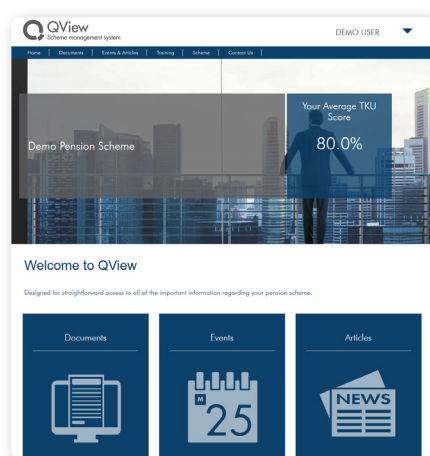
QView
Scheme management system

DEMO USER

Home | Documents | Events & Articles | Training | Scheme | Contact Us

Demo Pension Scheme

Your Average TKU Score

80.0%

Welcome to QView

Designed for straightforward access to all of the important information regarding your pension scheme.

Documents

Events

M
25

Articles

NEWS